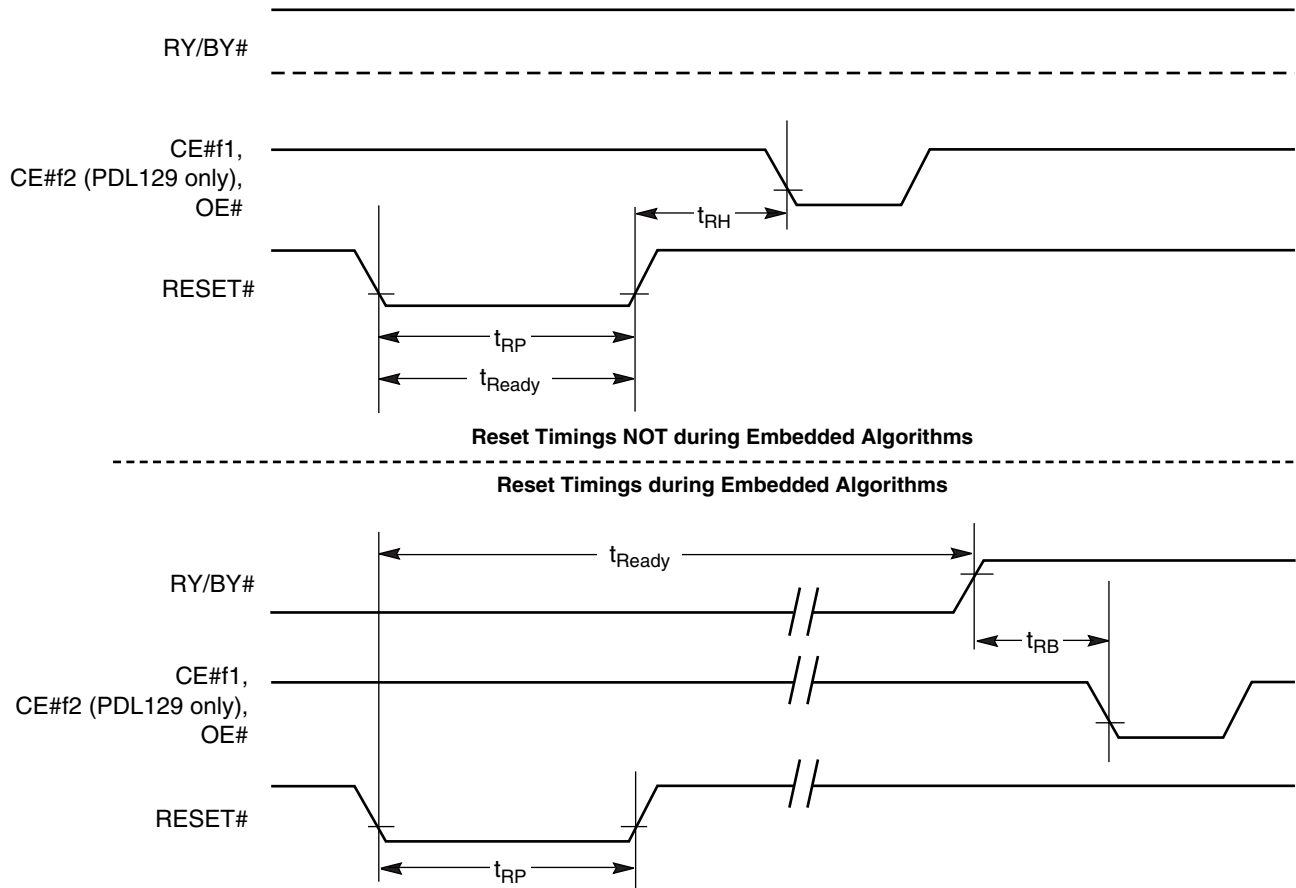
RY/BY#

CE#f1,
CE#f2 (PDL129 only),
OE#

$t_{RH}$

RESET#

$t_{RP}$

$t_{Ready}$

Reset Timings NOT during Embedded Algorithms

Reset Timings during Embedded Algorithms

$t_{Ready}$

RY/BY#

$t_{RB}$

CE#f1,
CE#f2 (PDL129 only),
OE#

RESET#

$t_{RP}$